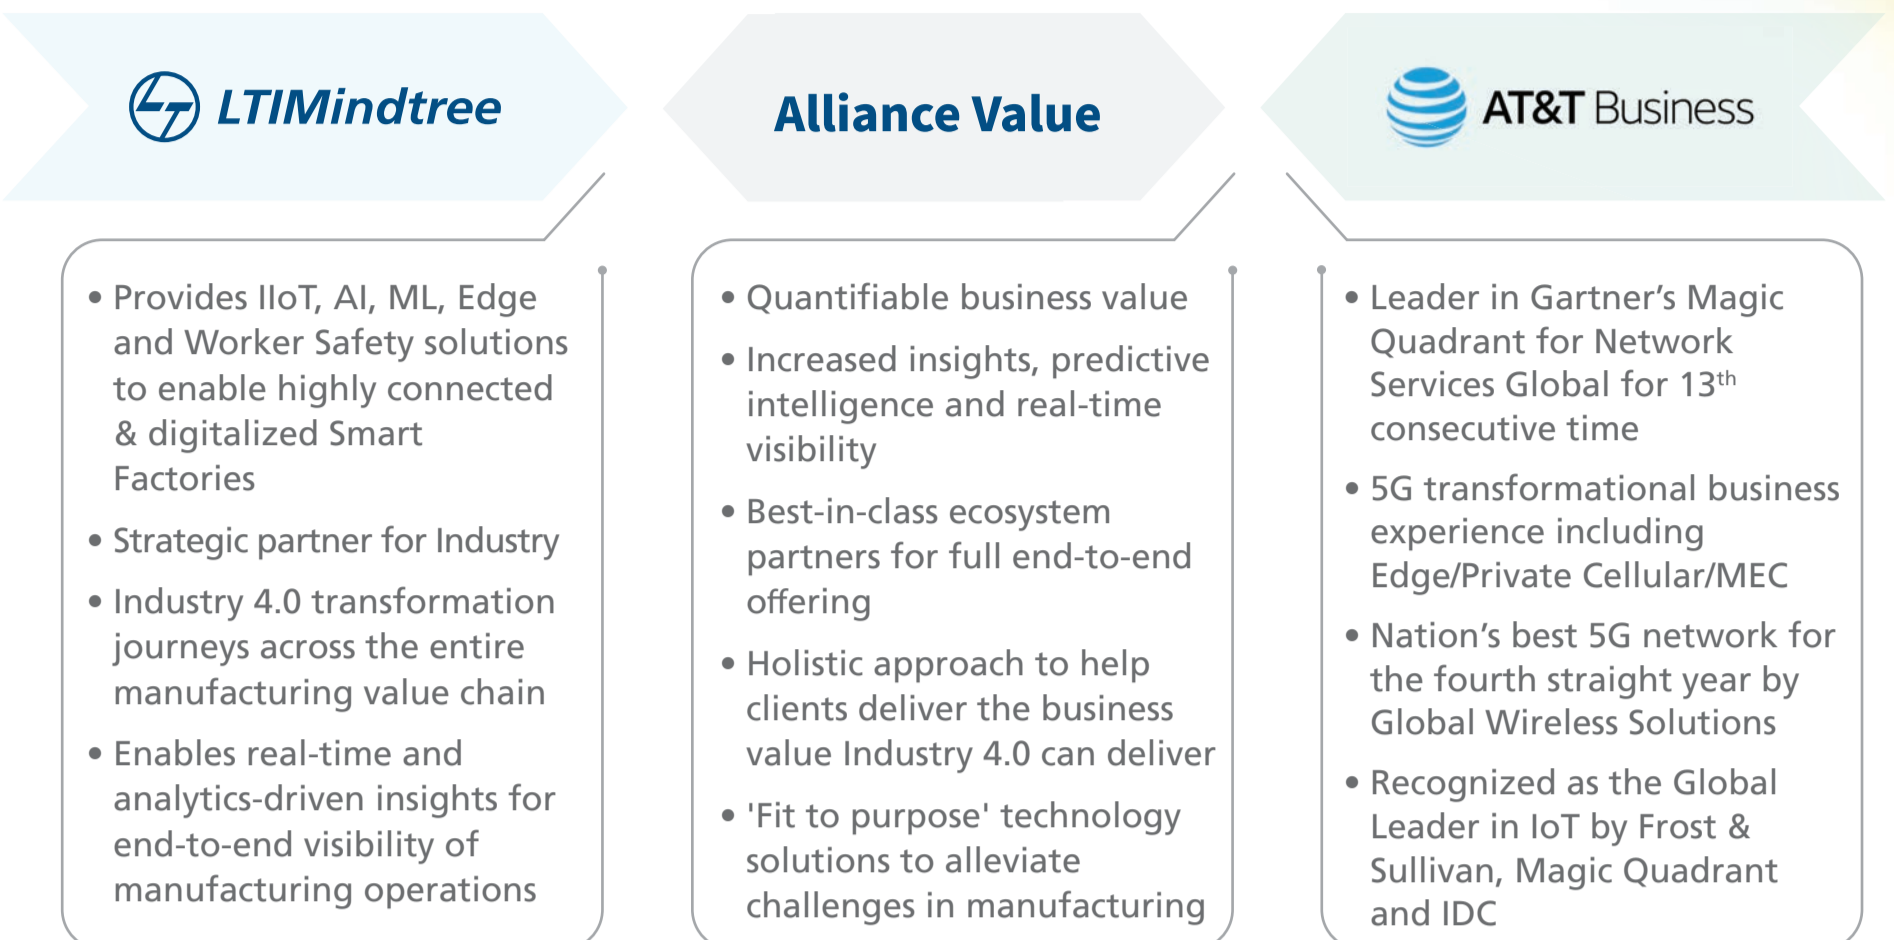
LTIMindtree

Alliance Value

AT&T Business

• Provides IIoT, AI, ML, Edge and Worker Safety solutions to enable highly connected & digitalized Smart Factories

• Strategic partner for Industry

• Industry 4.0 transformation journeys across the entire manufacturing value chain

• Enables real-time and analytics-driven insights for end-to-end visibility of manufacturing operations

• Quantifiable business value

• Increased insights, predictive intelligence and real-time visibility

• Best-in-class ecosystem partners for full end-to-end offering

• Holistic approach to help clients deliver the business value Industry 4.0 can deliver

• 'Fit to purpose' technology solutions to alleviate challenges in manufacturing

• Leader in Gartner's Magic Quadrant for Network Services Global for 13$^{th}$ consecutive time

• 5G transformational business experience including Edge/Private Cellular/MEC

• Nation's best 5G network for the fourth straight year by Global Wireless Solutions

• Recognized as the Global Leader in IoT by Frost & Sullivan, Magic Quadrant and IDC